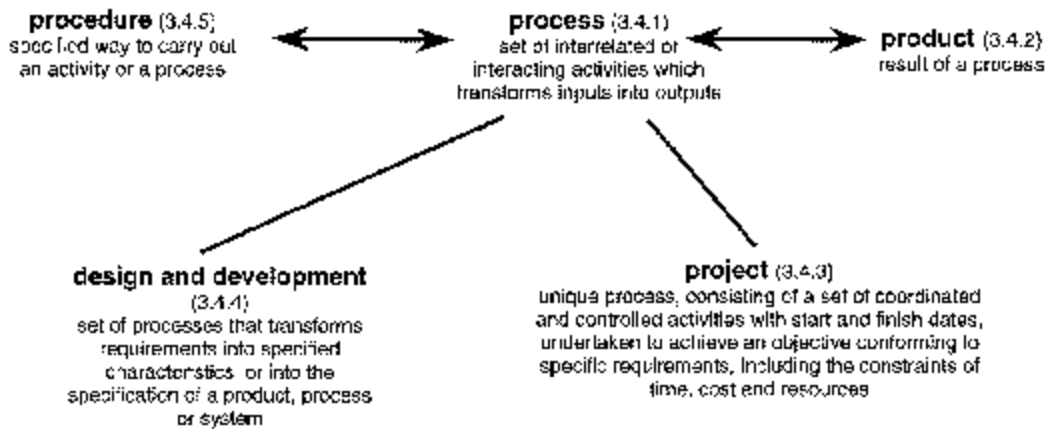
**procedure** (3.4.5)
specified way to carry out an activity or a process

**process** (3.4.1)
set of interrelated or interacting activities which transforms inputs into outputs

**product** (3.4.2)
result of a process

**design and development** (3.4.4)
set of processes that transforms requirements into specified characteristics or into the specification of a product, process or system

**project** (3.4.3)
unique process, consisting of a set of coordinated and controlled activities with start and finish dates, undertaken to achieve an objective conforming to specific requirements, including the constraints of time, cost and resources